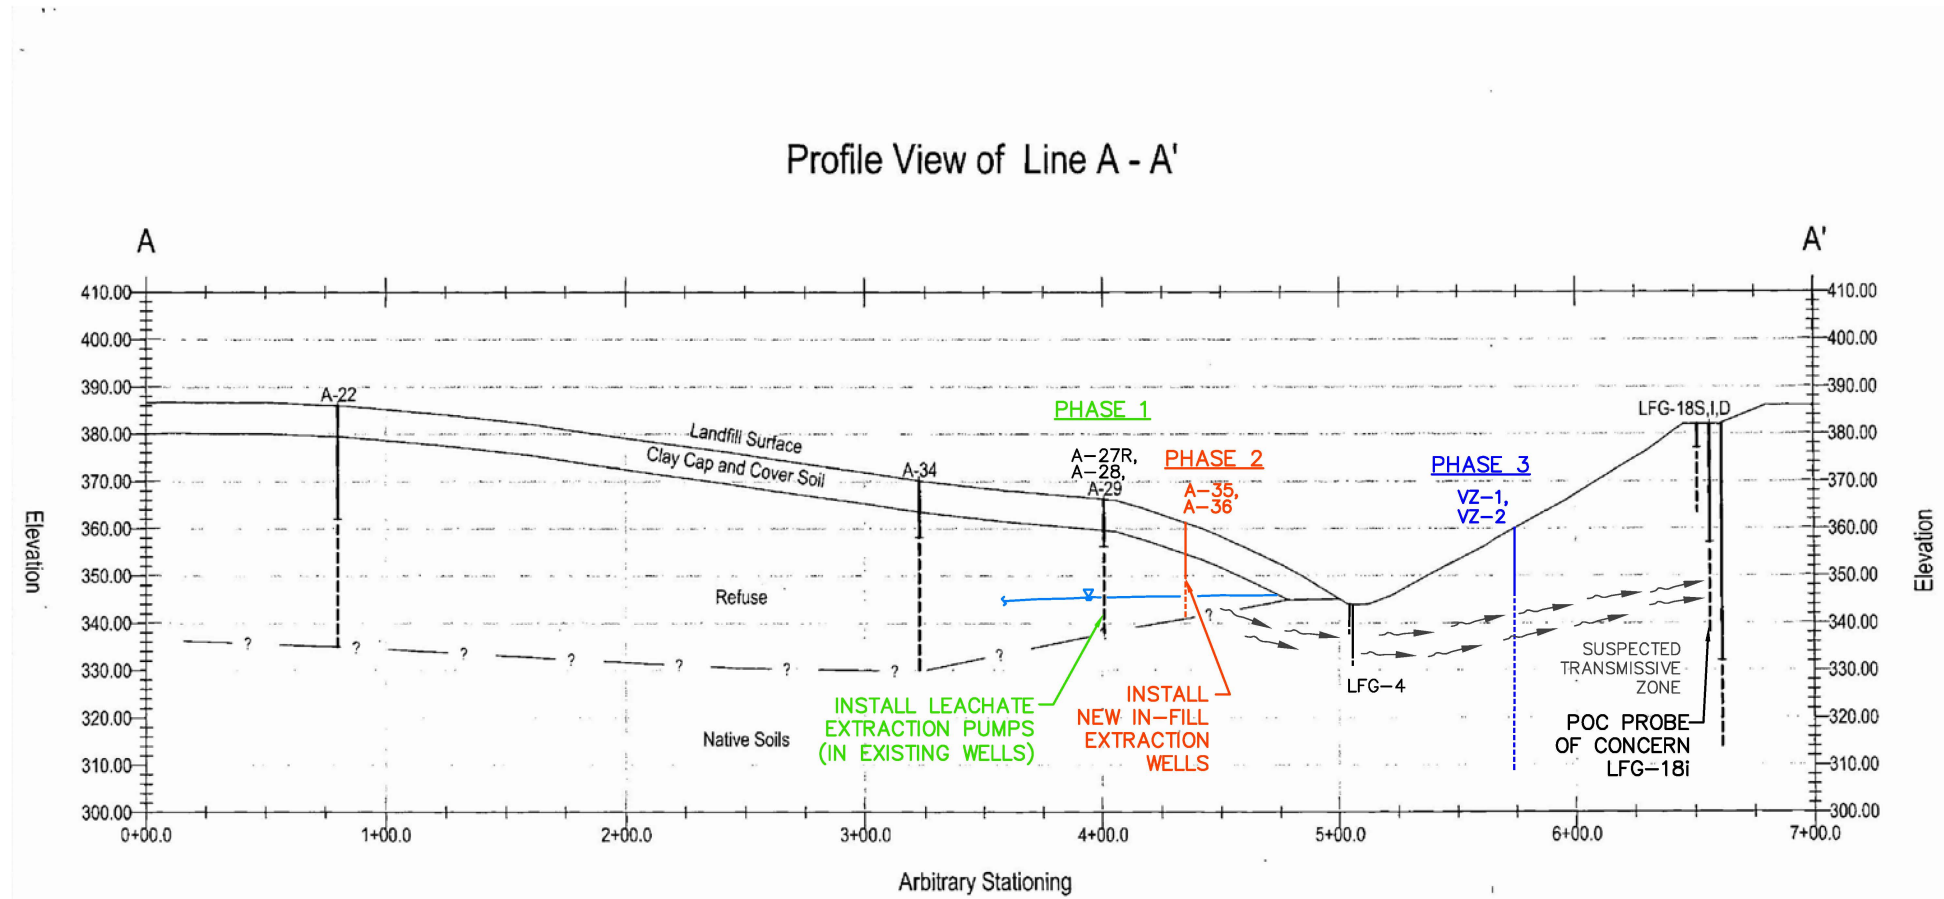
Profile View of Line A - A'

A

A'

410.00
400.00
390.00
380.00
370.00
360.00
350.00
340.00
330.00
320.00
310.00
300.00

Elevation

A-22

Landfill Surface

Clay Cap and Cover Soil

A-34

PHASE 1

A–27R, A–28, A–29

PHASE 2

A–35, A–36

PHASE 3

VZ–1, VZ–2

LFG-18S,I,D

Refuse

? ? ? ? ? ? ? ? ?

LFG–4

SUSPECTED TRANSMISSIVE ZONE

INSTALL LEACHATE EXTRACTION PUMPS (IN EXISTING WELLS)

INSTALL NEW IN–FILL EXTRACTION WELLS

POC PROBE OF CONCERN LFG–18i

Native Soils

410.00
400.00
390.00
380.00
370.00
360.00
350.00
340.00
330.00
320.00
310.00
300.00

Elevation

0+00.0
1+00.0
2+00.0
3+00.0
4+00.0
5+00.0
6+00.0
7+00.0

Arbitrary Stationing